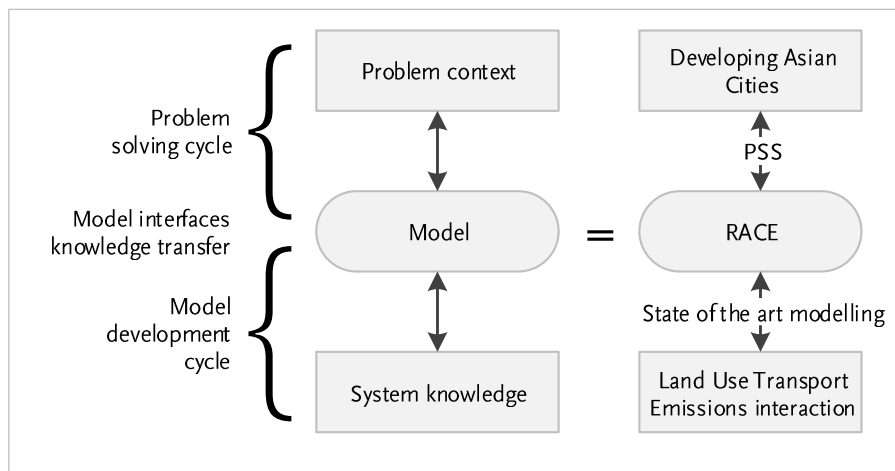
Problem solving cycle

Model interfaces knowledge transfer

Model development cycle

Problem context

Model

System knowledge

=

Developing Asian Cities

PSS

RACE

State of the art modelling

Land Use Transport Emissions interaction